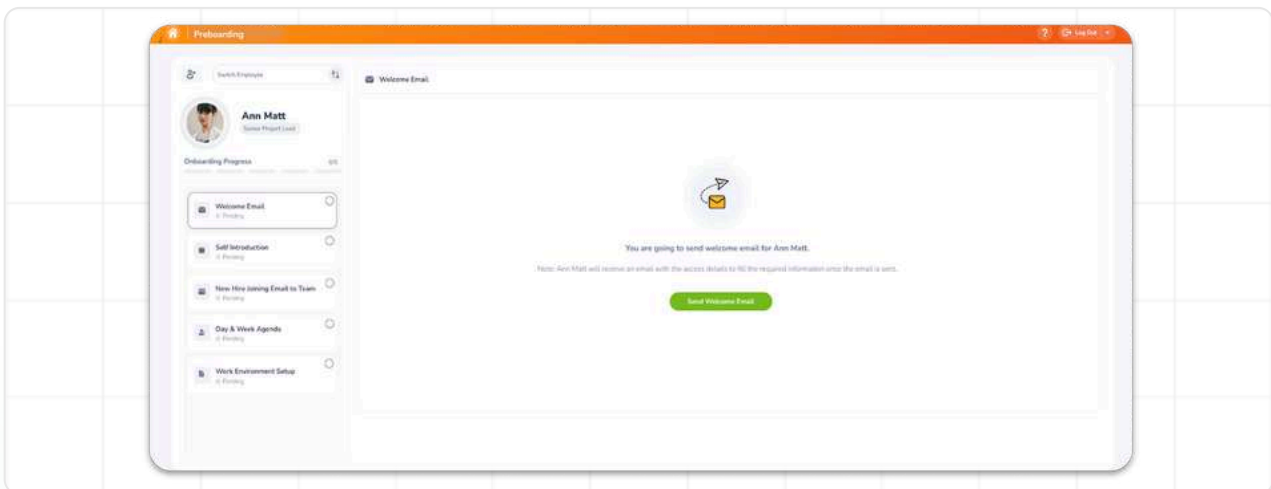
Preboarding

Log Out

Switch Employee

Ann Matt

Senior Project Lead

Onboarding Progress

0/5

Welcome Email

Pending

Self Introduction

Pending

New Hire Joining Email to Team

Pending

Day & Week Agenda

Pending

Work Environment Setup

Pending

Welcome Email

You are going to send welcome email for Ann Matt.

Note: Ann Matt will receive an email with the access details to fill the required information once the email is sent.

Send Welcome Email